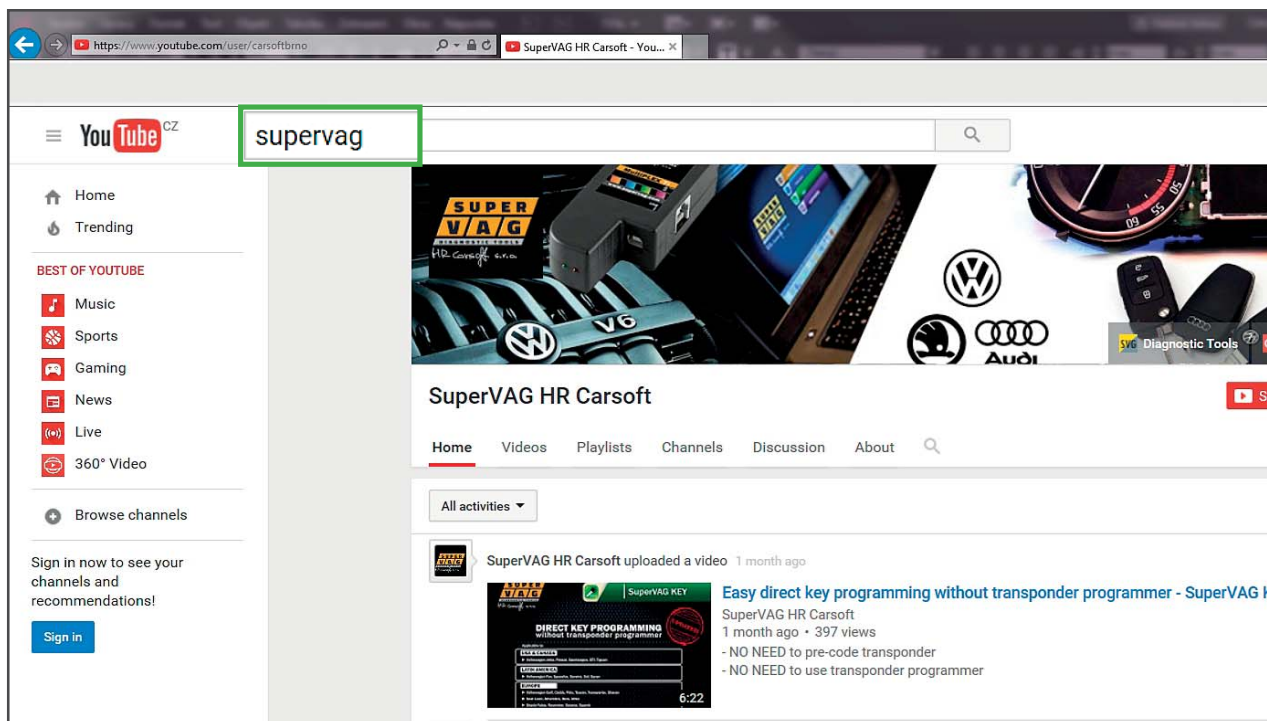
https://www.youtube.com/user/carsoftbrno

SuperVAG HR Carsoft - You...

YouTube CZ

supervag

Home

Trending

BEST OF YOUTUBE

Music

Sports

Gaming

News

Live

360° Video

Browse channels

Sign in now to see your channels and recommendations!

Sign in

SUPER VAG DIAGNOSTIC TOOLS HR Carsoft s.r.o.

V6

Audi

SVC Diagnostic Tools

SuperVAG HR Carsoft

Home Videos Playlists Channels Discussion About

All activities

SuperVAG HR Carsoft uploaded a video 1 month ago

SuperVAG KEY

DIRECT KEY PROGRAMMING without transponder programmer

6:22

Easy direct key programming without transponder programmer - SuperVAG K

SuperVAG HR Carsoft

1 month ago • 397 views

- NO NEED to pre-code transponder

- NO NEED to use transponder programmer